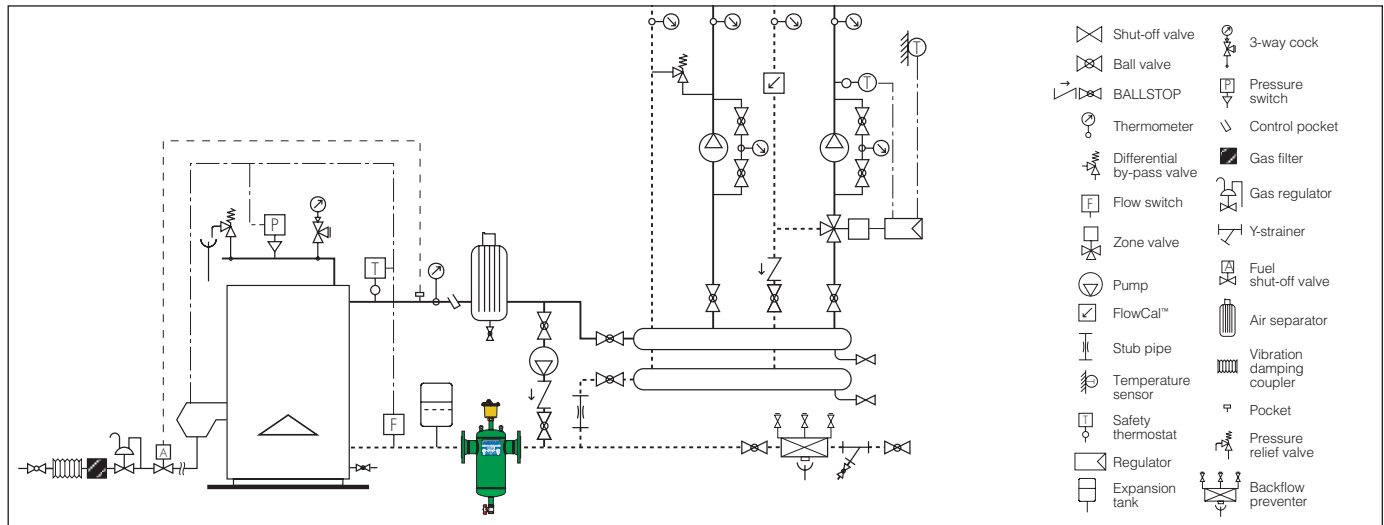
P

T

F

A

F

P

T

F

A

P

T

Shut-off valve

Ball valve

BALLSTOP

Thermometer

Differential by-pass valve

Flow switch

Zone valve

Pump

FlowCal™

Stub pipe

Temperature sensor

Safety thermostat

Regulator

Expansion tank

3-way cock

Pressure switch

Control pocket

Gas filter

Gas regulator

Y-strainer

Fuel shut-off valve

Air separator

Vibration damping coupler

Pocket

Pressure relief valve

Backflow preventer